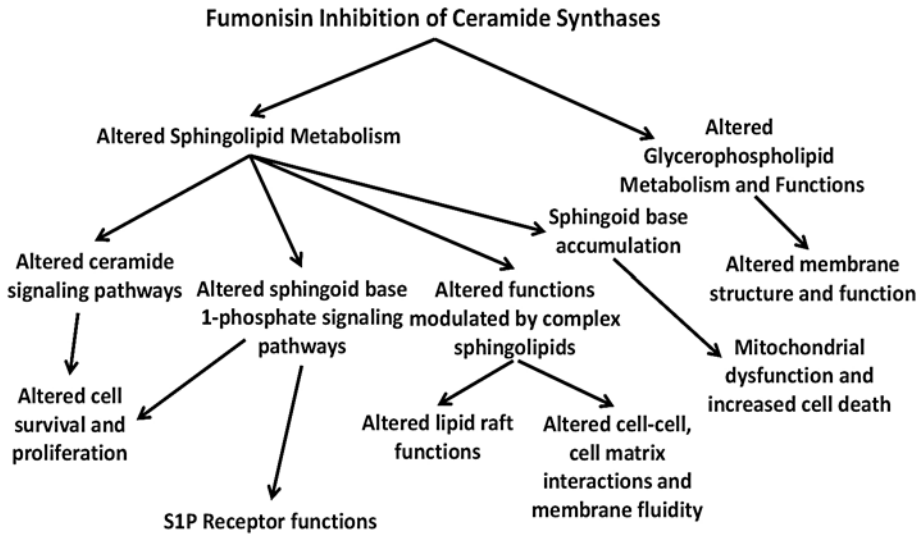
Fumonisin Inhibition of Ceramide Synthases

Altered Sphingolipid Metabolism

Altered Glycerophospholipid Metabolism and Functions

Sphingoid base accumulation

Altered ceramide signaling pathways

Altered sphingoid base 1-phosphate signaling pathways

Altered functions modulated by complex sphingolipids

Altered membrane structure and function

Mitochondrial dysfunction and increased cell death

Altered cell survival and proliferation

Altered lipid raft functions

Altered cell-cell, cell matrix interactions and membrane fluidity

S1P Receptor functions